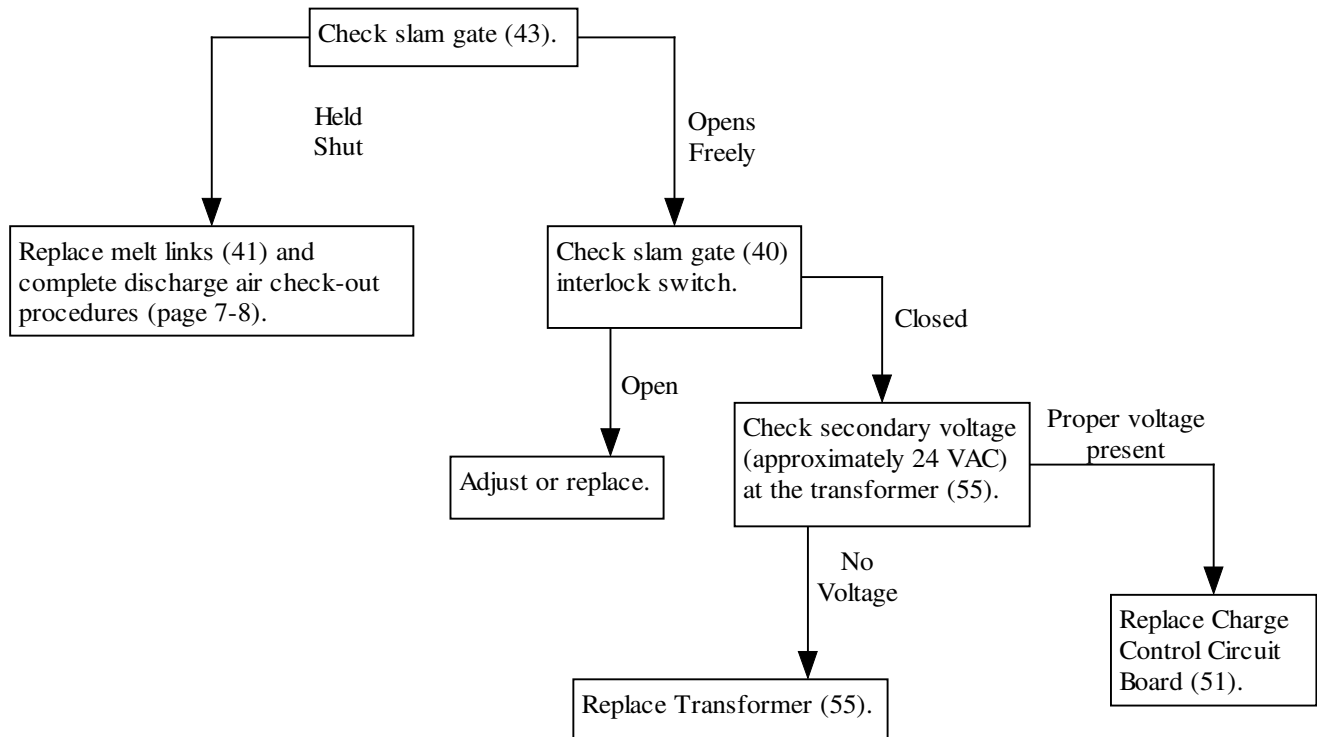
Check slam gate (43).

Held Shut

Opens Freely

Replace melt links (41) and complete discharge air check-out procedures (page 7-8).

Check slam gate (40) interlock switch.

Closed

Open

Adjust or replace.

Check secondary voltage (approximately 24 VAC) at the transformer (55).

Proper voltage present

No Voltage

Replace Transformer (55).

Replace Charge Control Circuit Board (51).